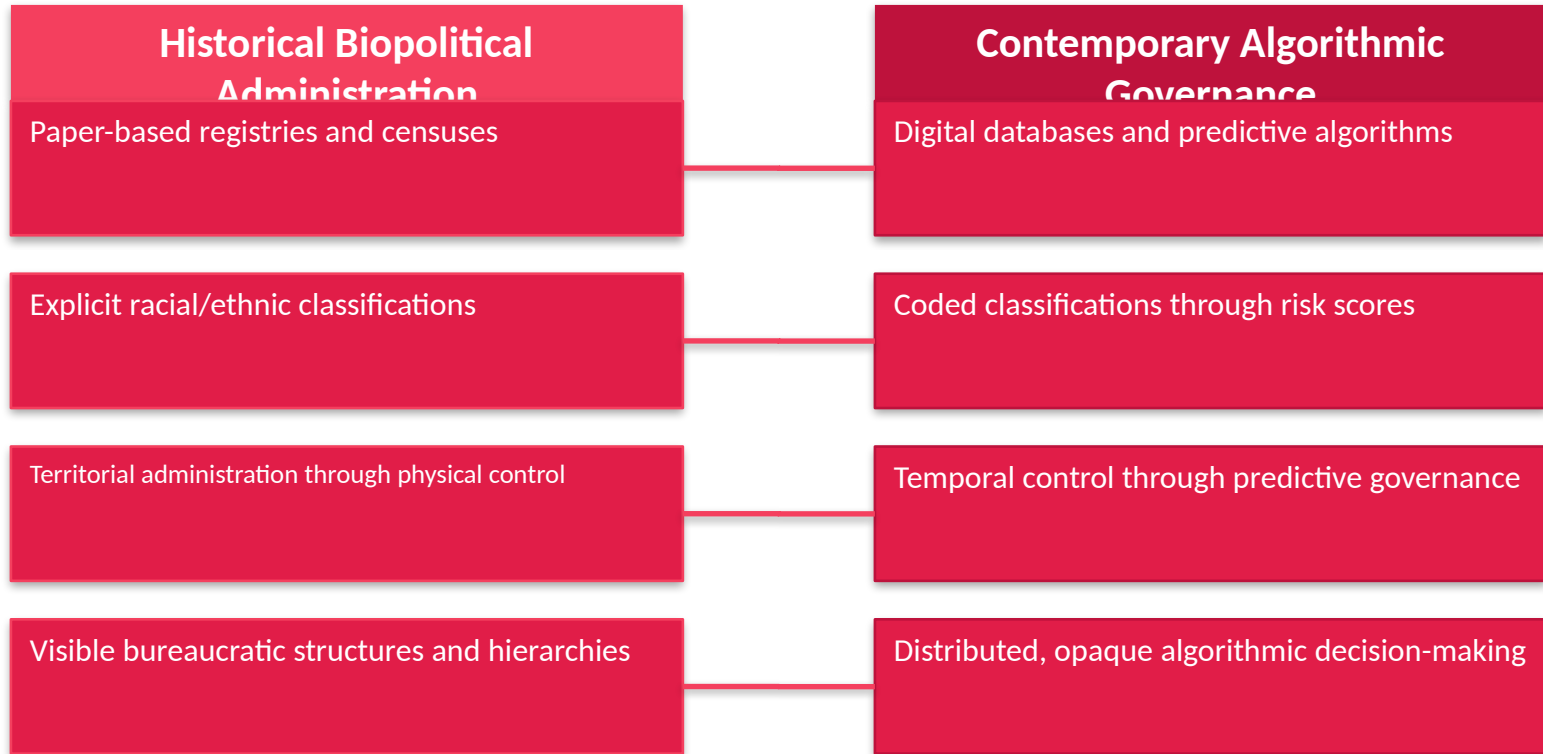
Historical Biopolitical Administration

Paper-based registries and censuses

Explicit racial/ethnic classifications

Territorial administration through physical control

Visible bureaucratic structures and hierarchies

Contemporary Algorithmic Governance

Digital databases and predictive algorithms

Coded classifications through risk scores

Temporal control through predictive governance

Distributed, opaque algorithmic decision-making